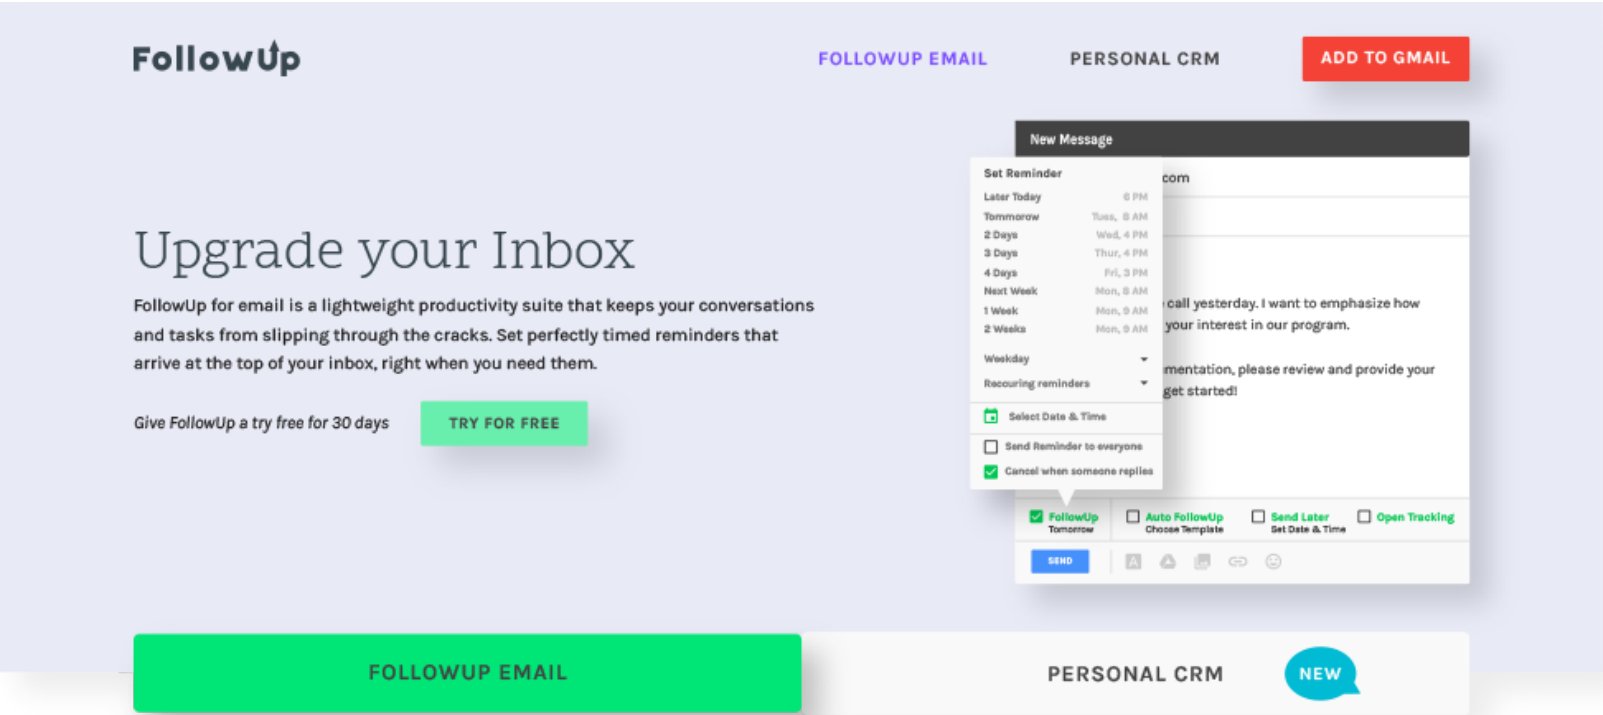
FollowUp

FOLLOWUP EMAIL PERSONAL CRM ADD TO GMAIL

Upgrade your Inbox

FollowUp for email is a lightweight productivity suite that keeps your conversations and tasks from slipping through the cracks. Set perfectly timed reminders that arrive at the top of your inbox, right when you need them.

Give FollowUp a try free for 30 days TRY FOR FREE

New Message

Set Reminder

| | |
|---|---|
| Later Today | 6 PM |
| Tommorow | Tues, 8 AM |
| 2 Days | Wed, 4 PM |
| 3 Days | Thur, 4 PM |
| 4 Days | Fri, 3 PM |
| Next Week | Mon, 8 AM |
| 1 Week | Mon, 9 AM |
| 2 Weeks | Mon, 9 AM |

Weekday
Recurring reminders
Select Date & Time
Send Reminder to everyone
Cancel when someone replies

com

call yesterday. I want to emphasize how your interest in our program.

mentation, please review and provide your get started!

FollowUp Tomorrow
Auto FollowUp Choose Template
Send Later Set Date & Time
Open Tracking

SEND

FOLLOWUP EMAIL

PERSONAL CRM NEW